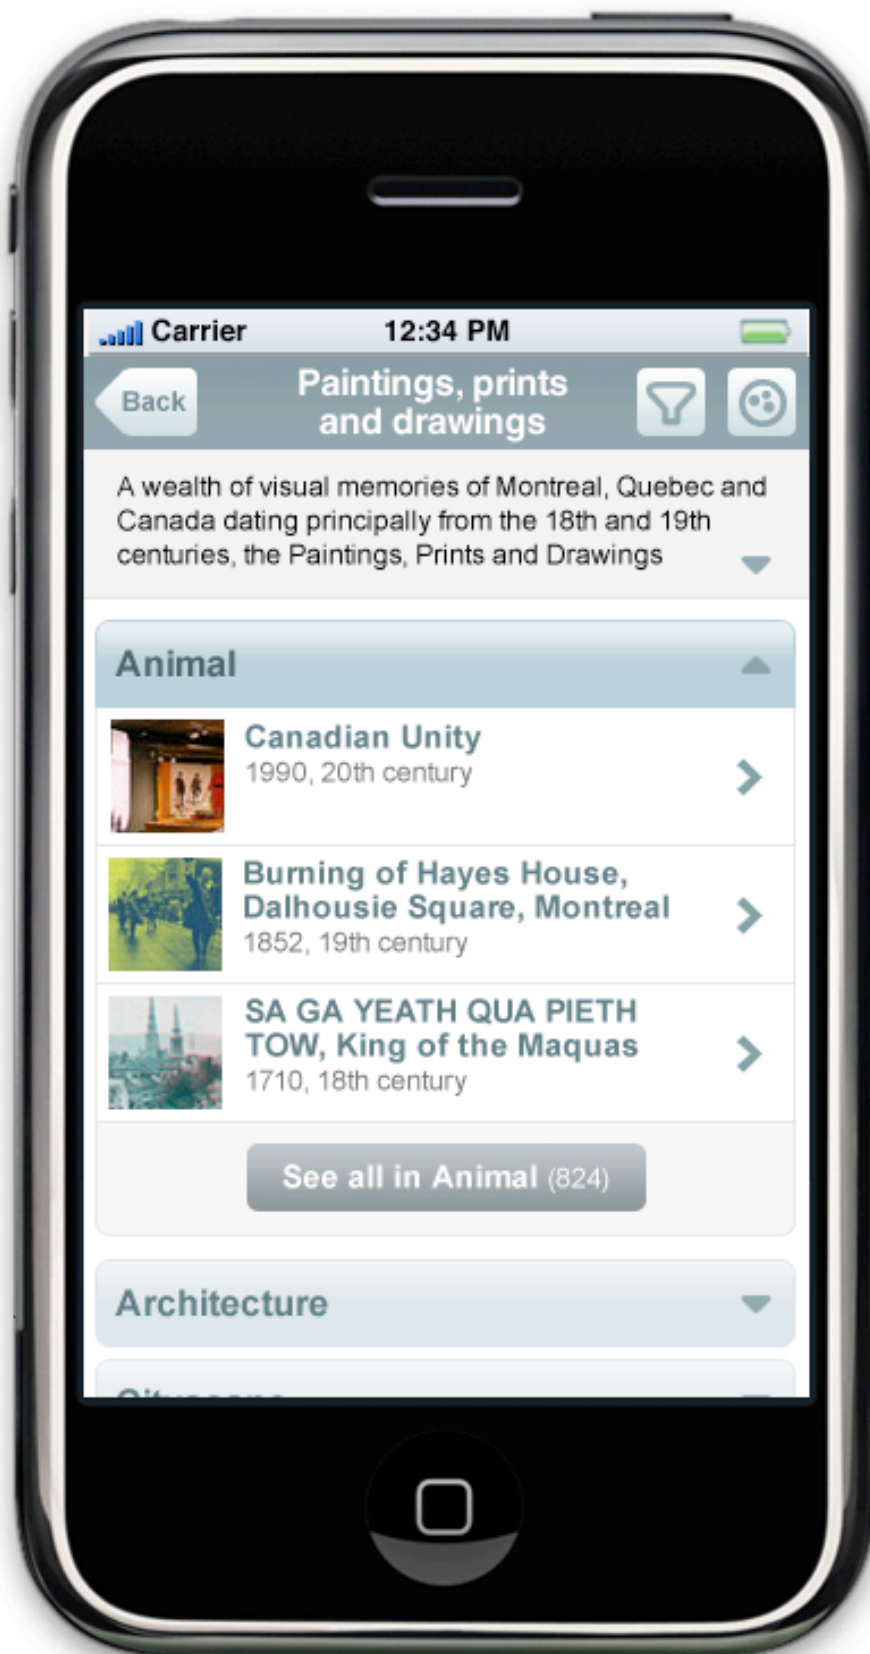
Carrier 12:34 PM

Back

Paintings, prints and drawings

A wealth of visual memories of Montreal, Quebec and Canada dating principally from the 18th and 19th centuries, the Paintings, Prints and Drawings

Animal

Canadian Unity
1990, 20th century

Burning of Hayes House, Dalhousie Square, Montreal
1852, 19th century

SA GA YEATH QUA PIETH TOW, King of the Maquas
1710, 18th century

See all in Animal (824)

Architecture

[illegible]